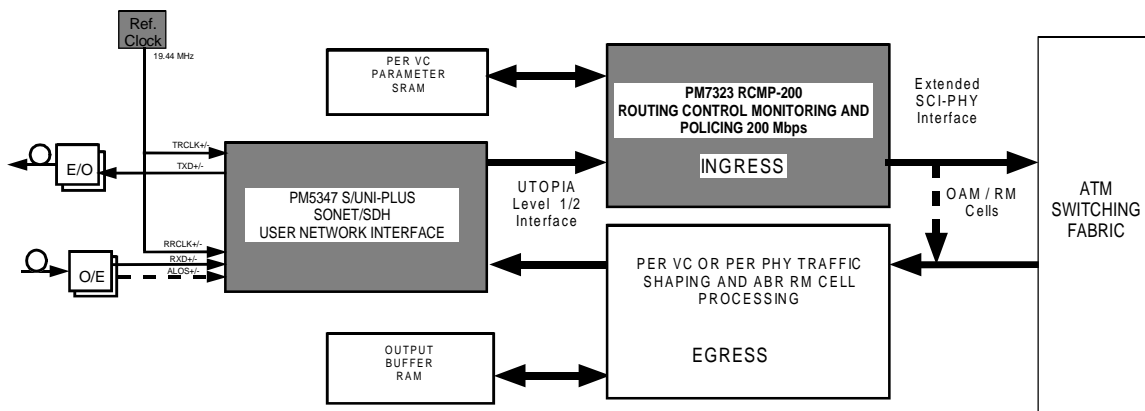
Ref. Clock

19.44 MHz

PER VC PARAMETER SRAM

PM7323 RCMP-200
ROUTING CONTROL MONITORING AND POLICING 200 Mbps

INGRESS

Extended SCI-PHY Interface

TRCLK+/-
TXD+/-

E/O

PM5347 S/UNI-PLUS
SONET/SDH
USER NETWORK INTERFACE

UTOPIA Level 1/2 Interface

OAM / RM Cells

ATM SWITCHING FABRIC

RRCLK+/-
RXD+/-
ALOS+/-

O/E

PER VC OR PER PHY TRAFFIC SHAPING AND ABR RM CELL PROCESSING

EGRESS

OUTPUT BUFFER RAM